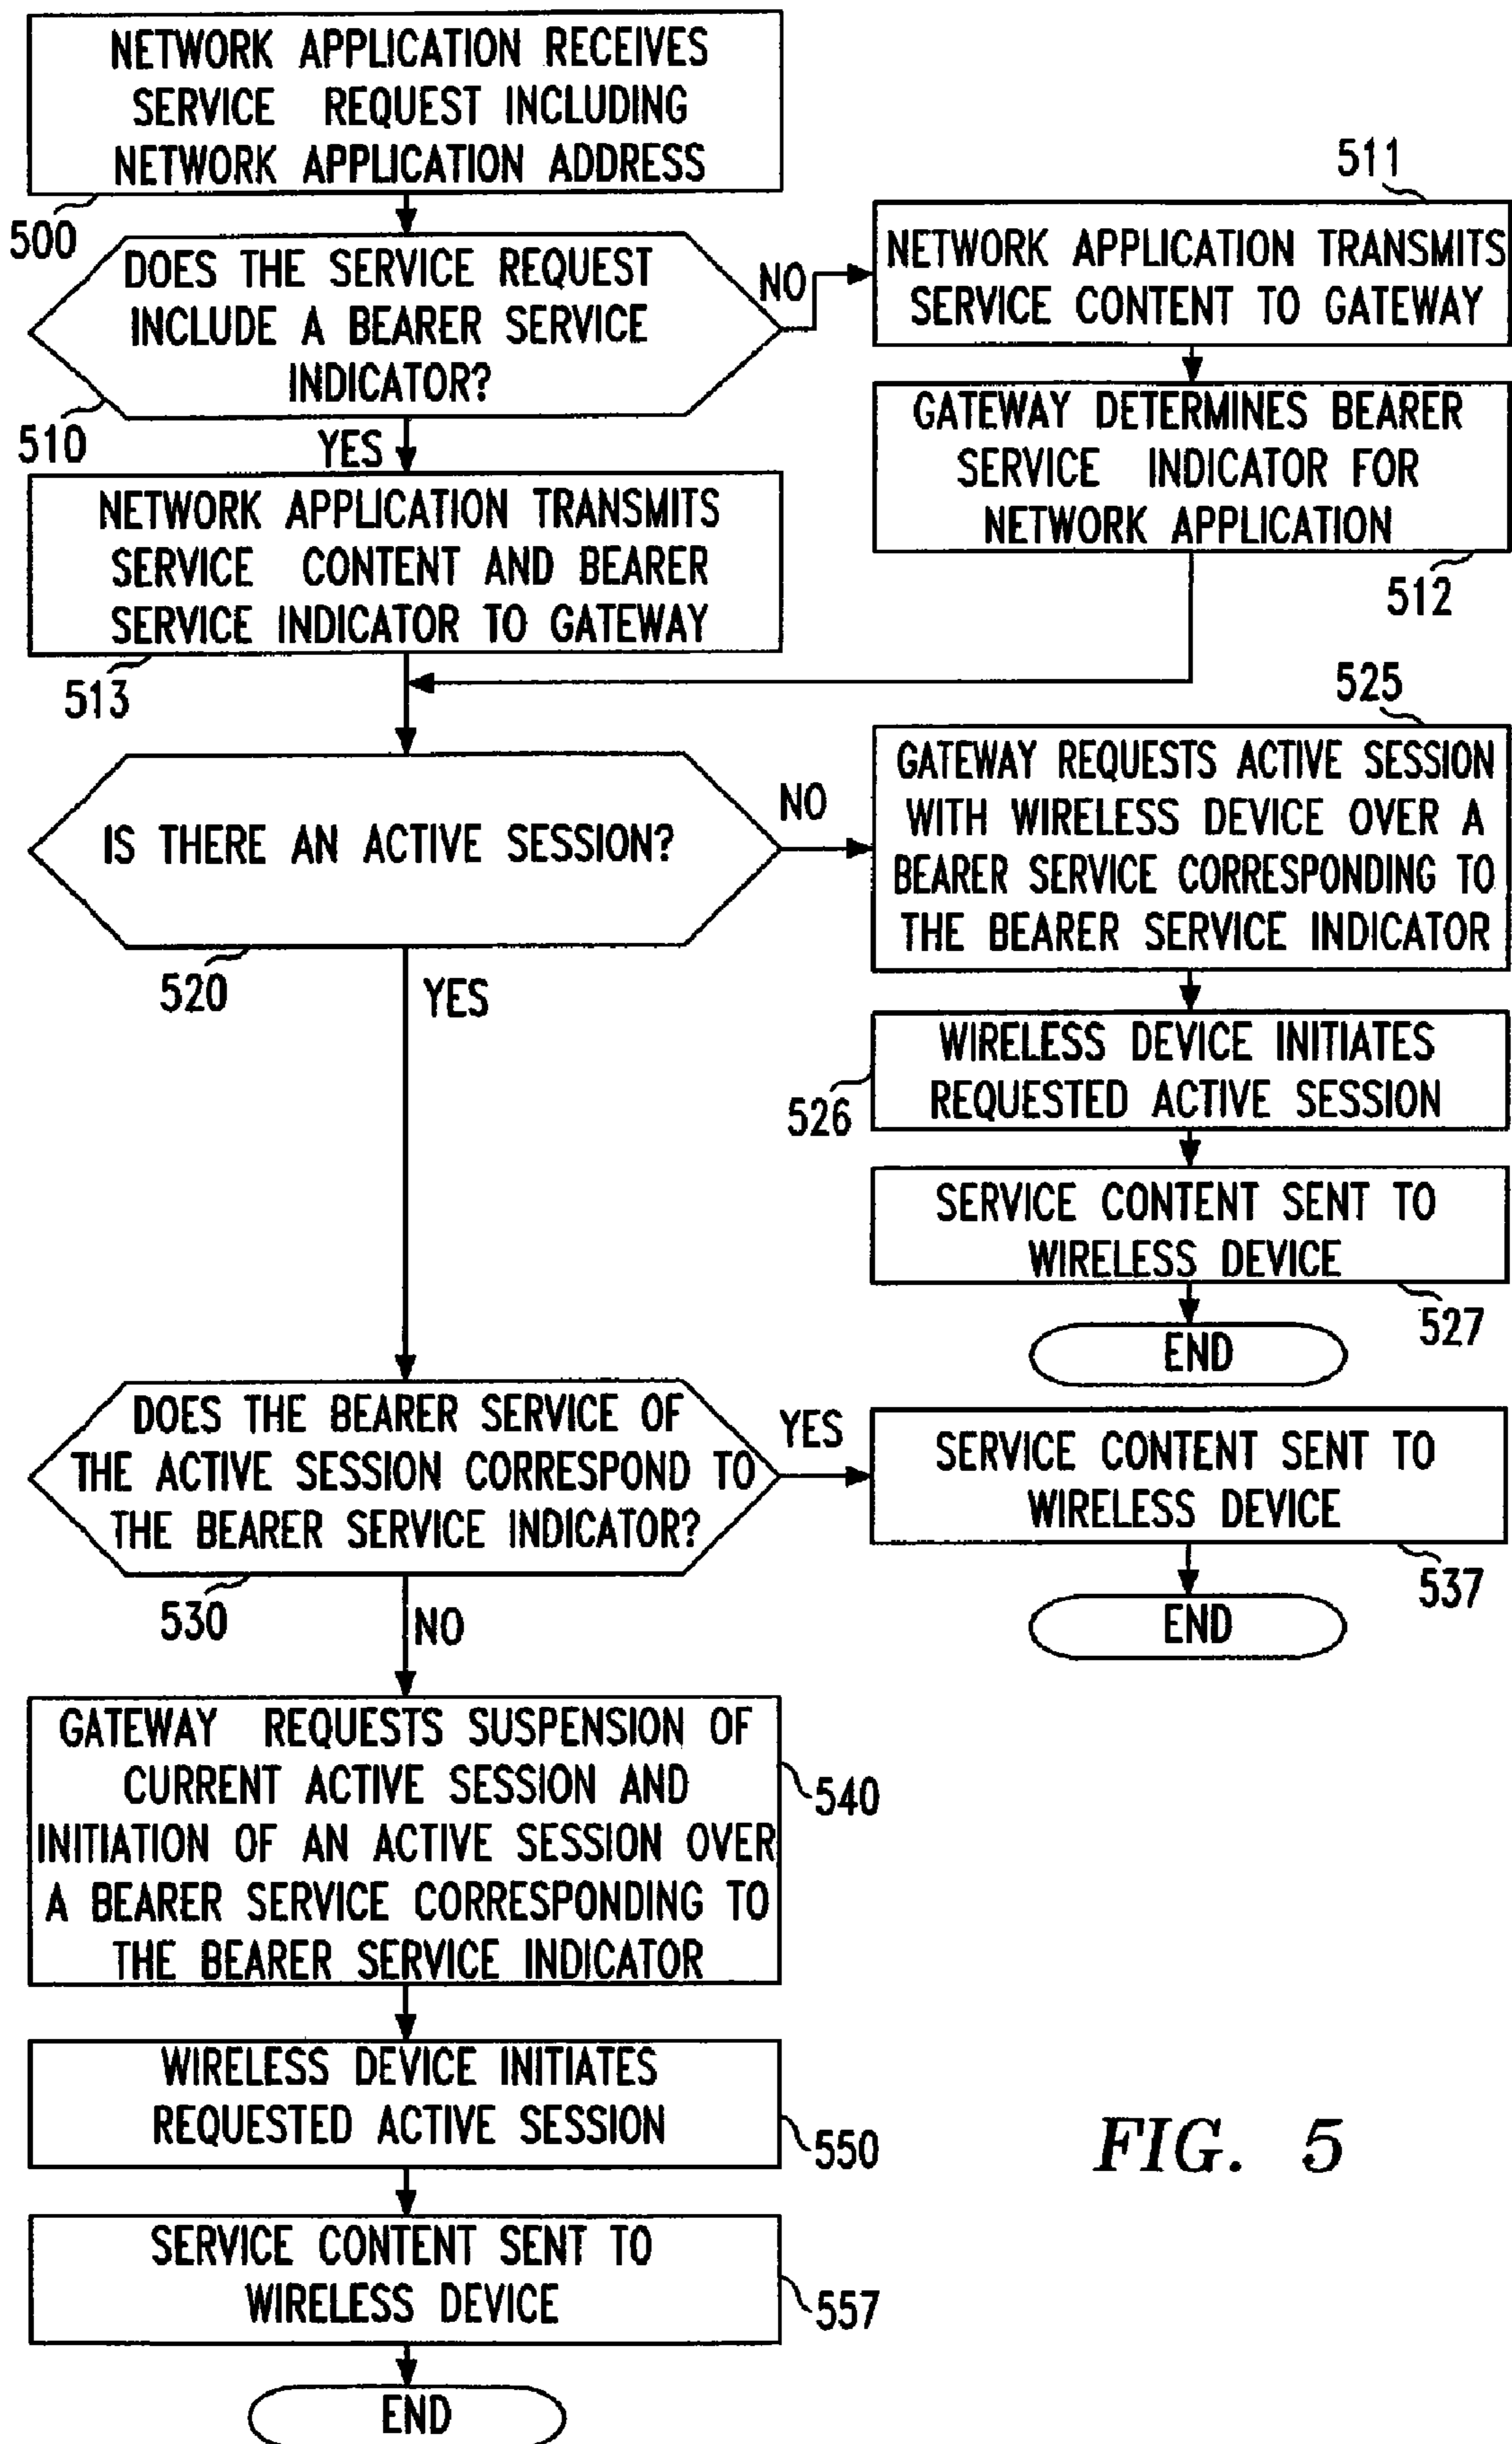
NETWORK APPLICATION RECEIVES SERVICE REQUEST INCLUDING NETWORK APPLICATION ADDRESS

500

DOES THE SERVICE REQUEST INCLUDE A BEARER SERVICE INDICATOR?

510

NO

511

NETWORK APPLICATION TRANSMITS SERVICE CONTENT TO GATEWAY

GATEWAY DETERMINES BEARER SERVICE INDICATOR FOR NETWORK APPLICATION

512

YES

NETWORK APPLICATION TRANSMITS SERVICE CONTENT AND BEARER SERVICE INDICATOR TO GATEWAY

513

525

IS THERE AN ACTIVE SESSION?

NO

GATEWAY REQUESTS ACTIVE SESSION WITH WIRELESS DEVICE OVER A BEARER SERVICE CORRESPONDING TO THE BEARER SERVICE INDICATOR

520

YES

526

WIRELESS DEVICE INITIATES REQUESTED ACTIVE SESSION

SERVICE CONTENT SENT TO WIRELESS DEVICE

527

END

DOES THE BEARER SERVICE OF THE ACTIVE SESSION CORRESPOND TO THE BEARER SERVICE INDICATOR?

YES

SERVICE CONTENT SENT TO WIRELESS DEVICE

537

530

NO

END

GATEWAY REQUESTS SUSPENSION OF CURRENT ACTIVE SESSION AND INITIATION OF AN ACTIVE SESSION OVER A BEARER SERVICE CORRESPONDING TO THE BEARER SERVICE INDICATOR

540

WIRELESS DEVICE INITIATES REQUESTED ACTIVE SESSION

550

FIG. 5

SERVICE CONTENT SENT TO WIRELESS DEVICE

557

END